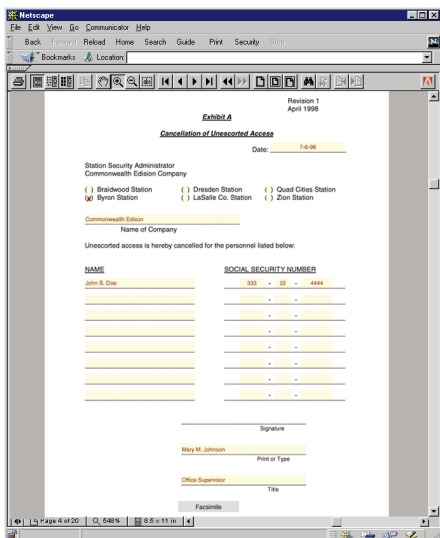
Netscape
File Edit View Go Communicator Help
Back Forward Reload Home Search Guide Print Security Stop
Bookmarks Location:

Revision 1
April 1998

Exhibit A

Cancellation of Unescorted Access

Date: 7-6-98

Station Security Administrator
Commonwealth Edision Company

( ) Braidwood Station ( ) Dresden Station ( ) Quad Cities Station
(x) Byron Station ( ) LaSalle Co. Station ( ) Zion Station

Commonwealth Edison
Name of Company

Unescorted access is hereby cancelled for the personnel listed below:

| NAME | SOCIAL SECURITY NUMBER |
|---|---|
| John S. Doe | 333 - 22 - 4444 |
| | - - |
| | - - |
| | - - |
| | - - |
| | - - |
| | - - |
| | - - |
| | - - |

Signature

Mary M. Johnson
Print or Type

Office Supervisor
Title

Facsimile

Page 4 of 20 548% 8.5 x 11 in